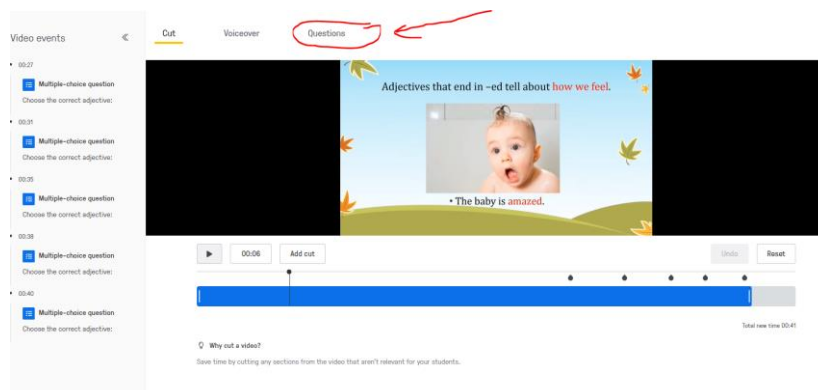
Video events

00:27
Multiple-choice question
Choose the correct adjective:

00:31
Multiple-choice question
Choose the correct adjective:

00:35
Multiple-choice question
Choose the correct adjective:

00:38
Multiple-choice question
Choose the correct adjective:

00:40
Multiple-choice question
Choose the correct adjective:

Cut
Voiceover
Questions

Adjectives that end in –ed tell about how we feel.

• The baby is amazed.

00:06
Add cut
Undo
Reset

Total new time 00:41

Why cut a video?
Save time by cutting any sections from the video that aren't relevant for your students.